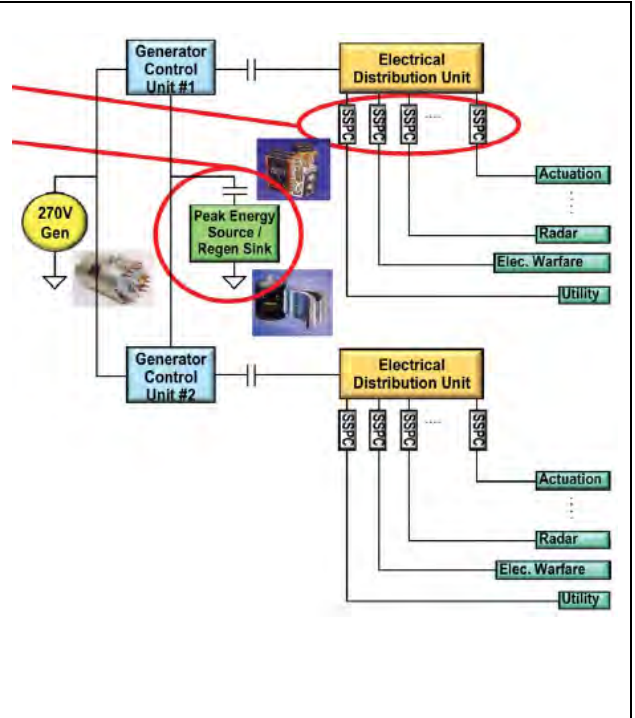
Generator Control Unit #1

Electrical Distribution Unit

SSPC SSPC SSPC .... SSPC

Actuation

270V Gen

Peak Energy Source / Regen Sink

Radar

Elec. Warfare

Utility

Generator Control Unit #2

Electrical Distribution Unit

SSPC SSPC SSPC .... SSPC

Actuation

Radar

Elec. Warfare

Utility